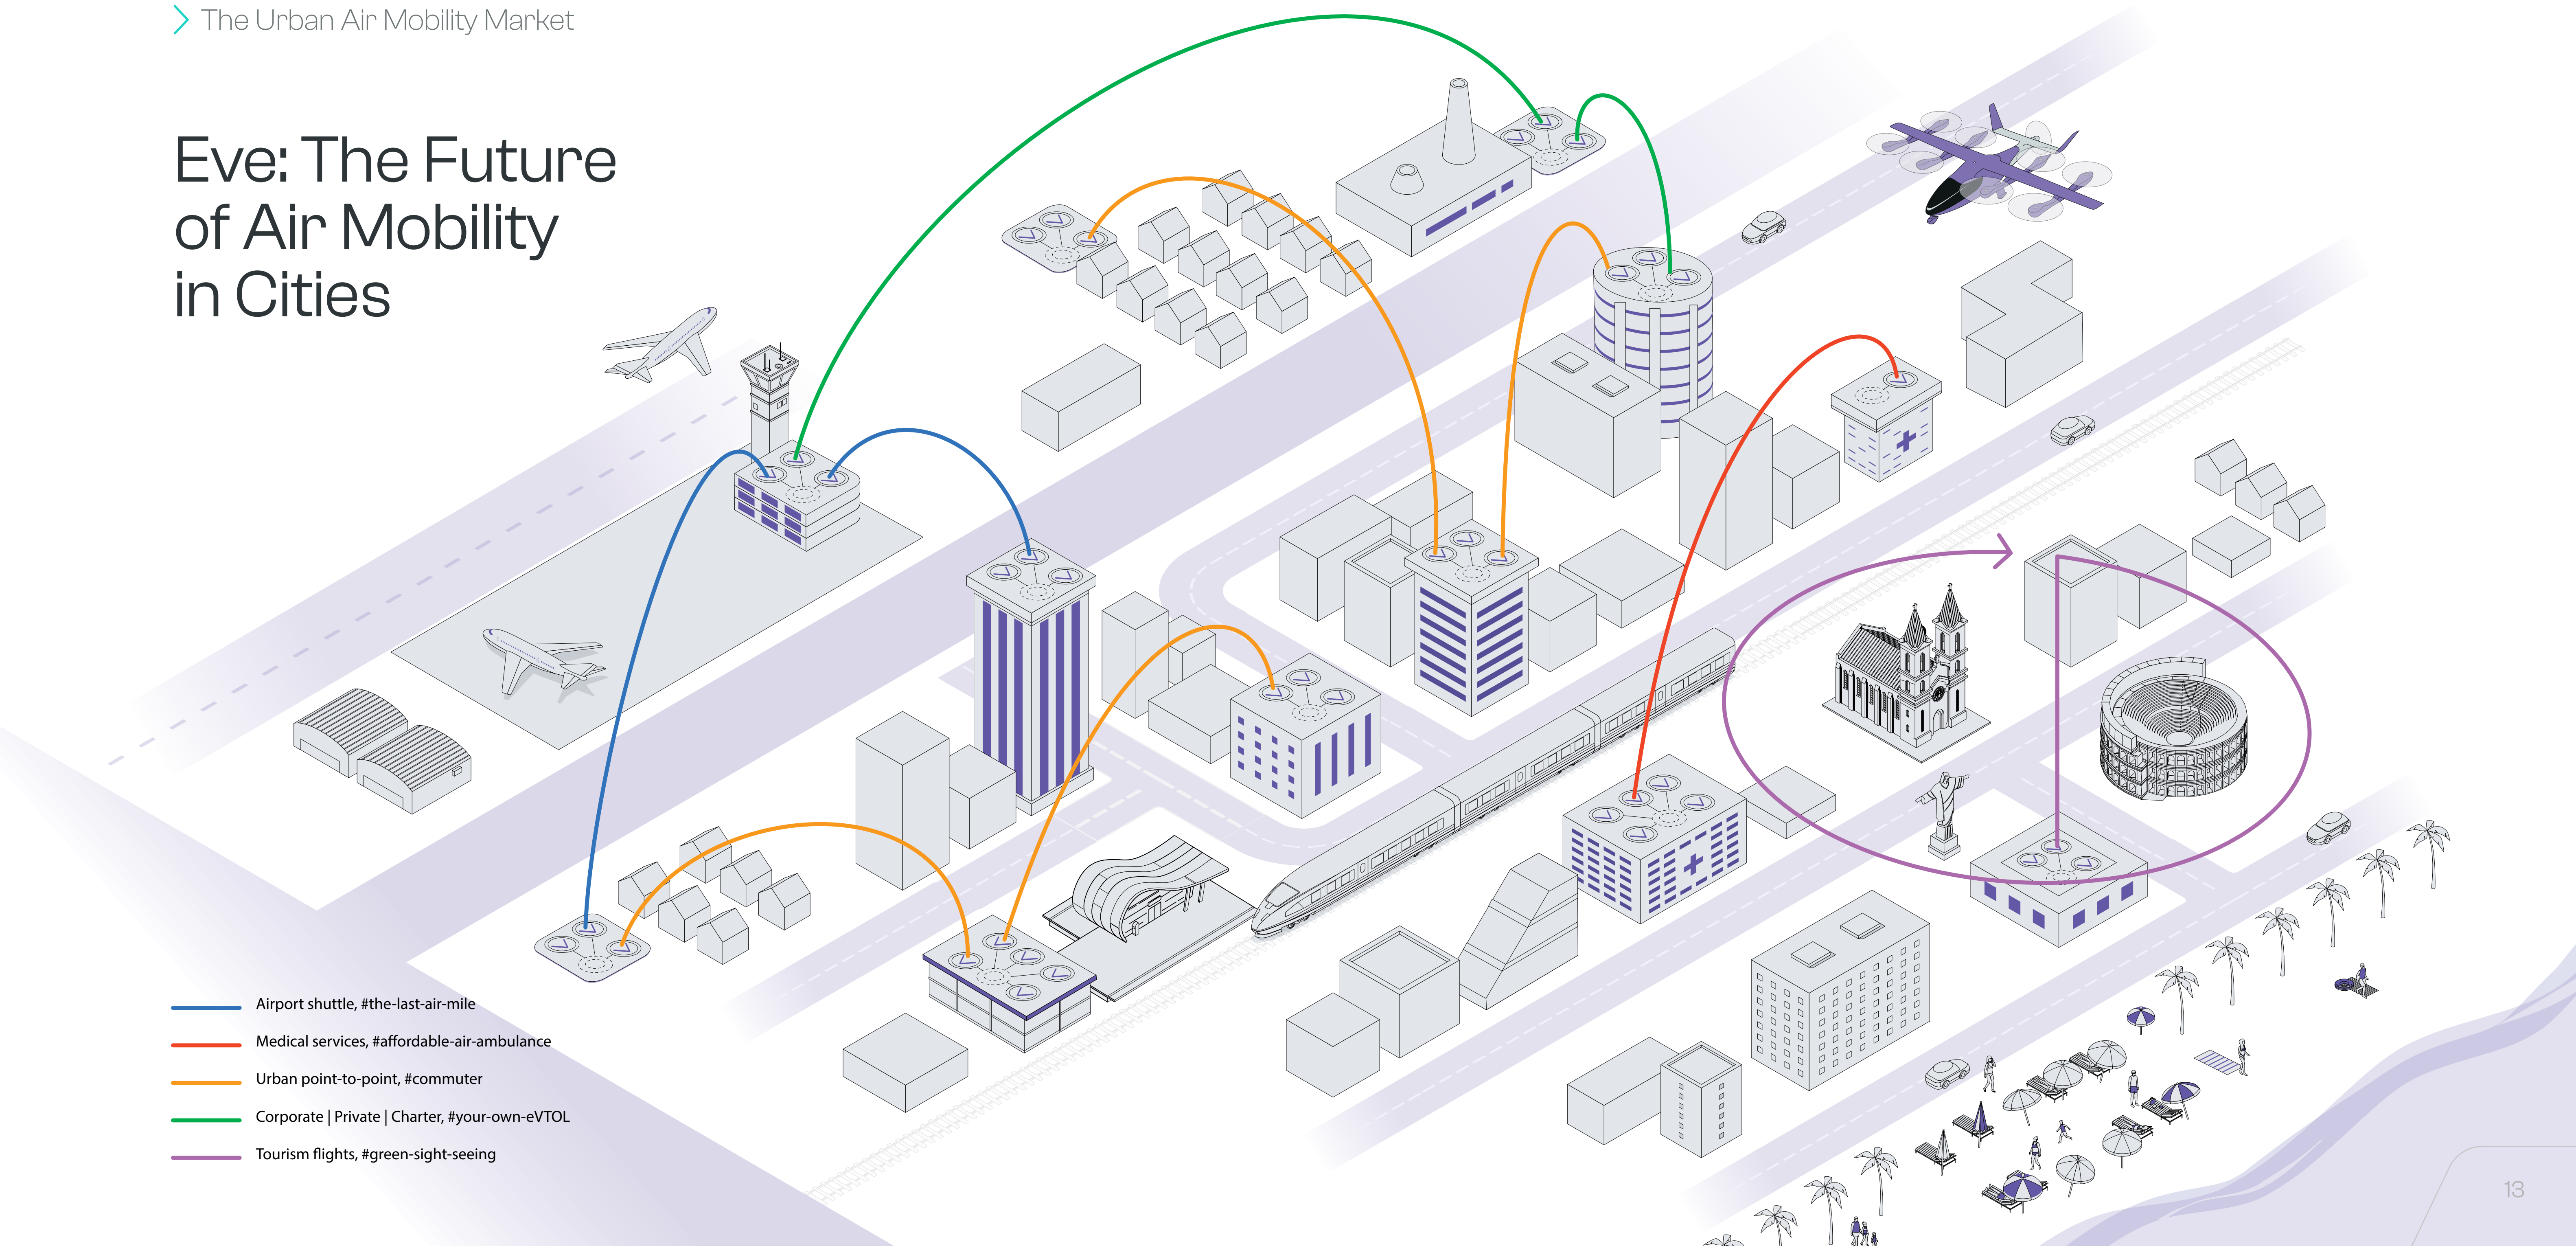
The Urban Air Mobility Market

Eve: The Future of Air Mobility in Cities

Airport shuttle, #the-last-air-mile

Medical services, #affordable-air-ambulance

Urban point-to-point, #commuter

Corporate | Private | Charter, #your-own-eVTOL

Tourism flights, #green-sight-seeing

13